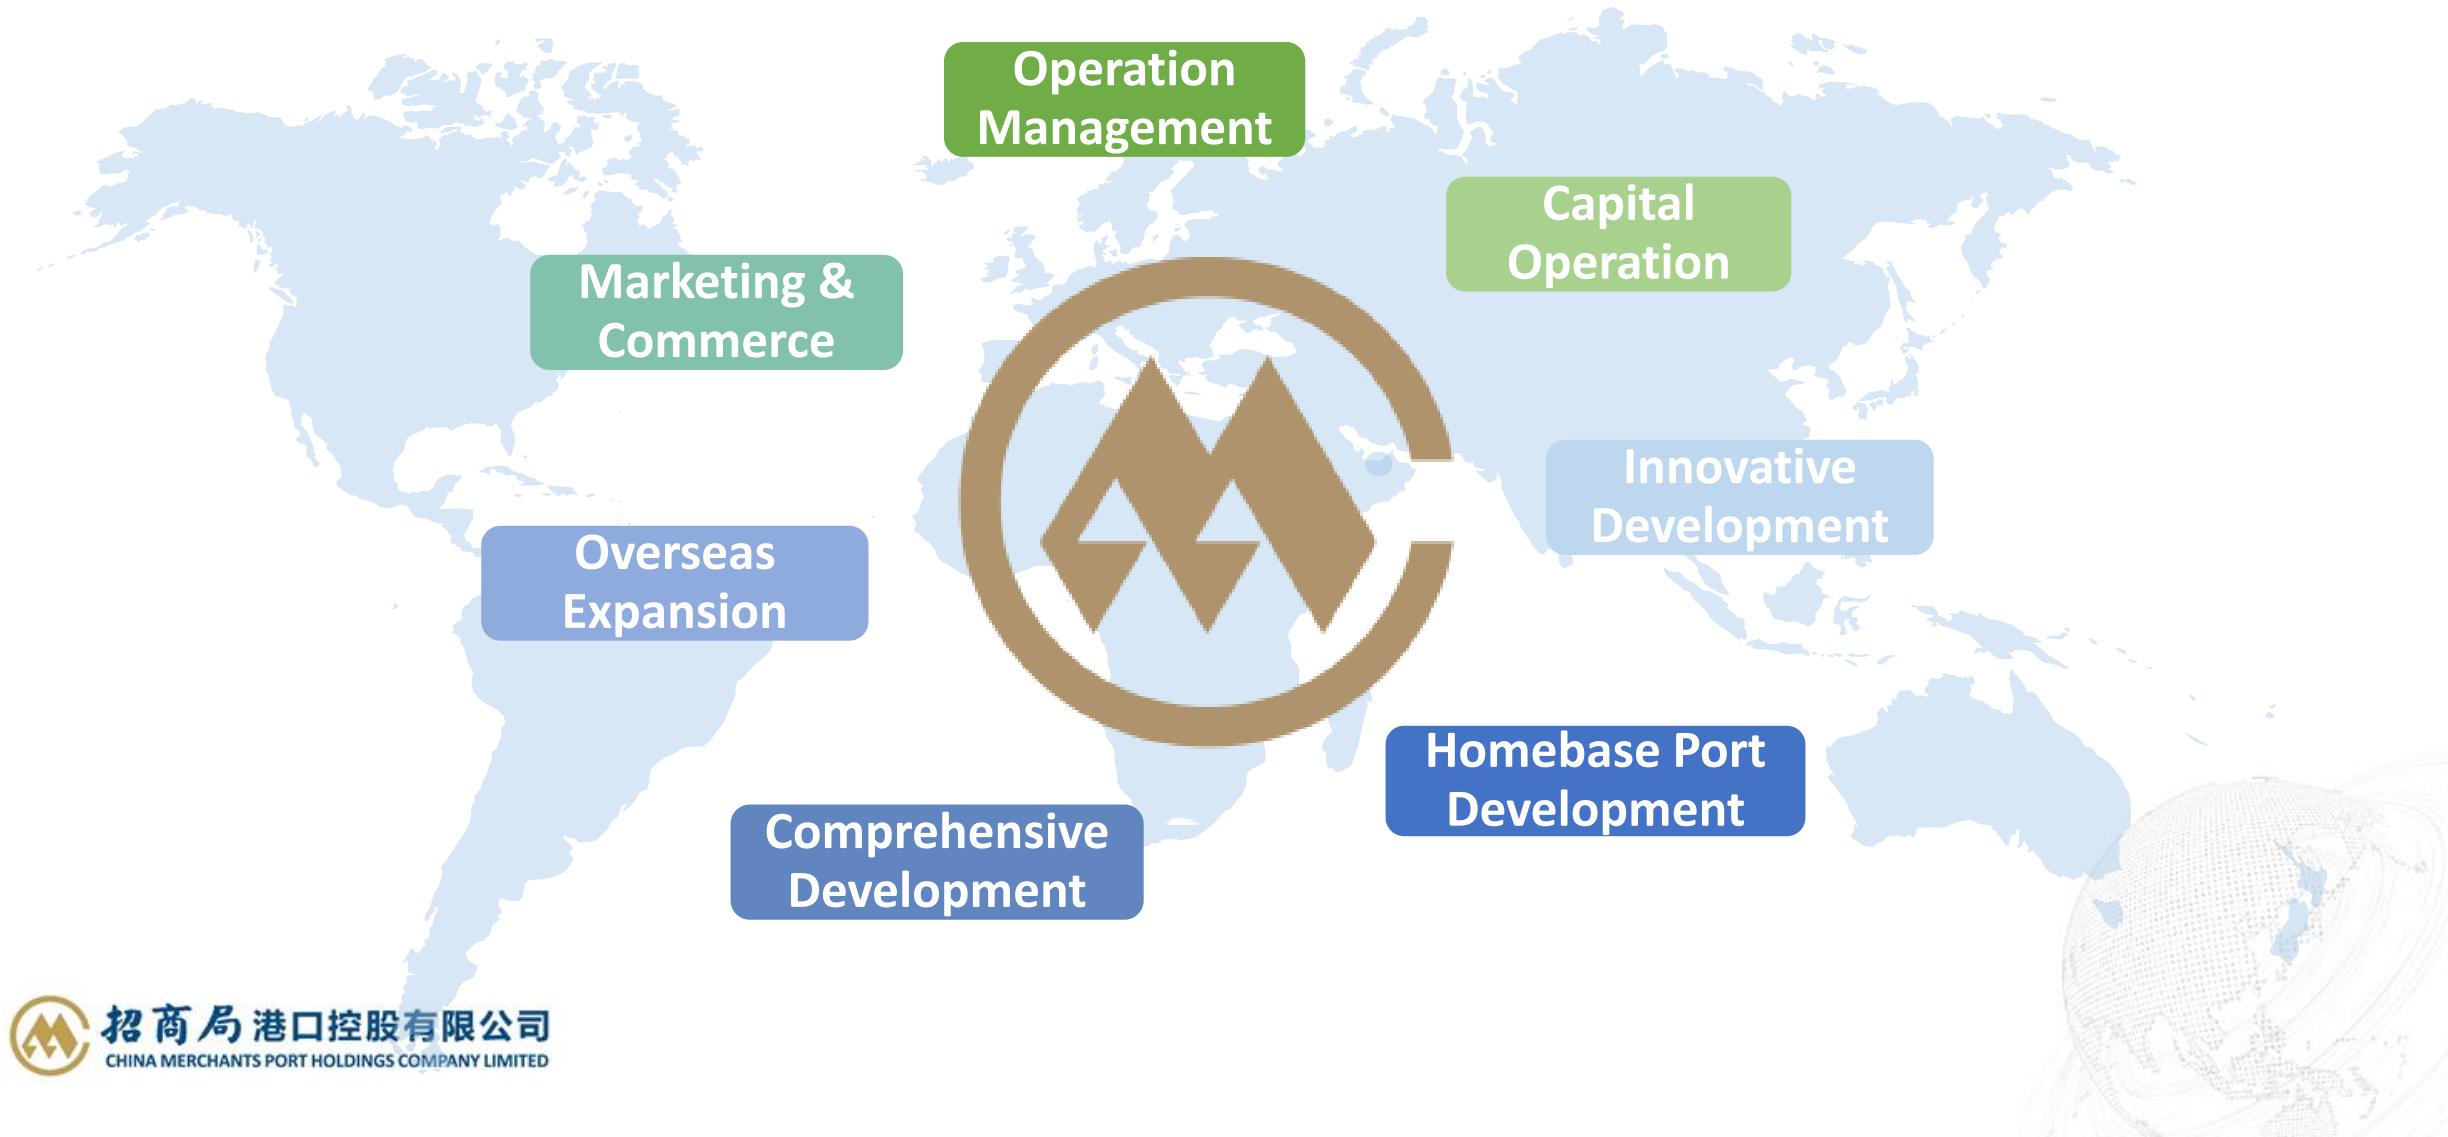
Operation Management

Capital Operation

Marketing & Commerce

Innovative Development

Overseas Expansion

Homebase Port Development

Comprehensive Development

招商局港口控股有限公司
CHINA MERCHANTS PORT HOLDINGS COMPANY LIMITED